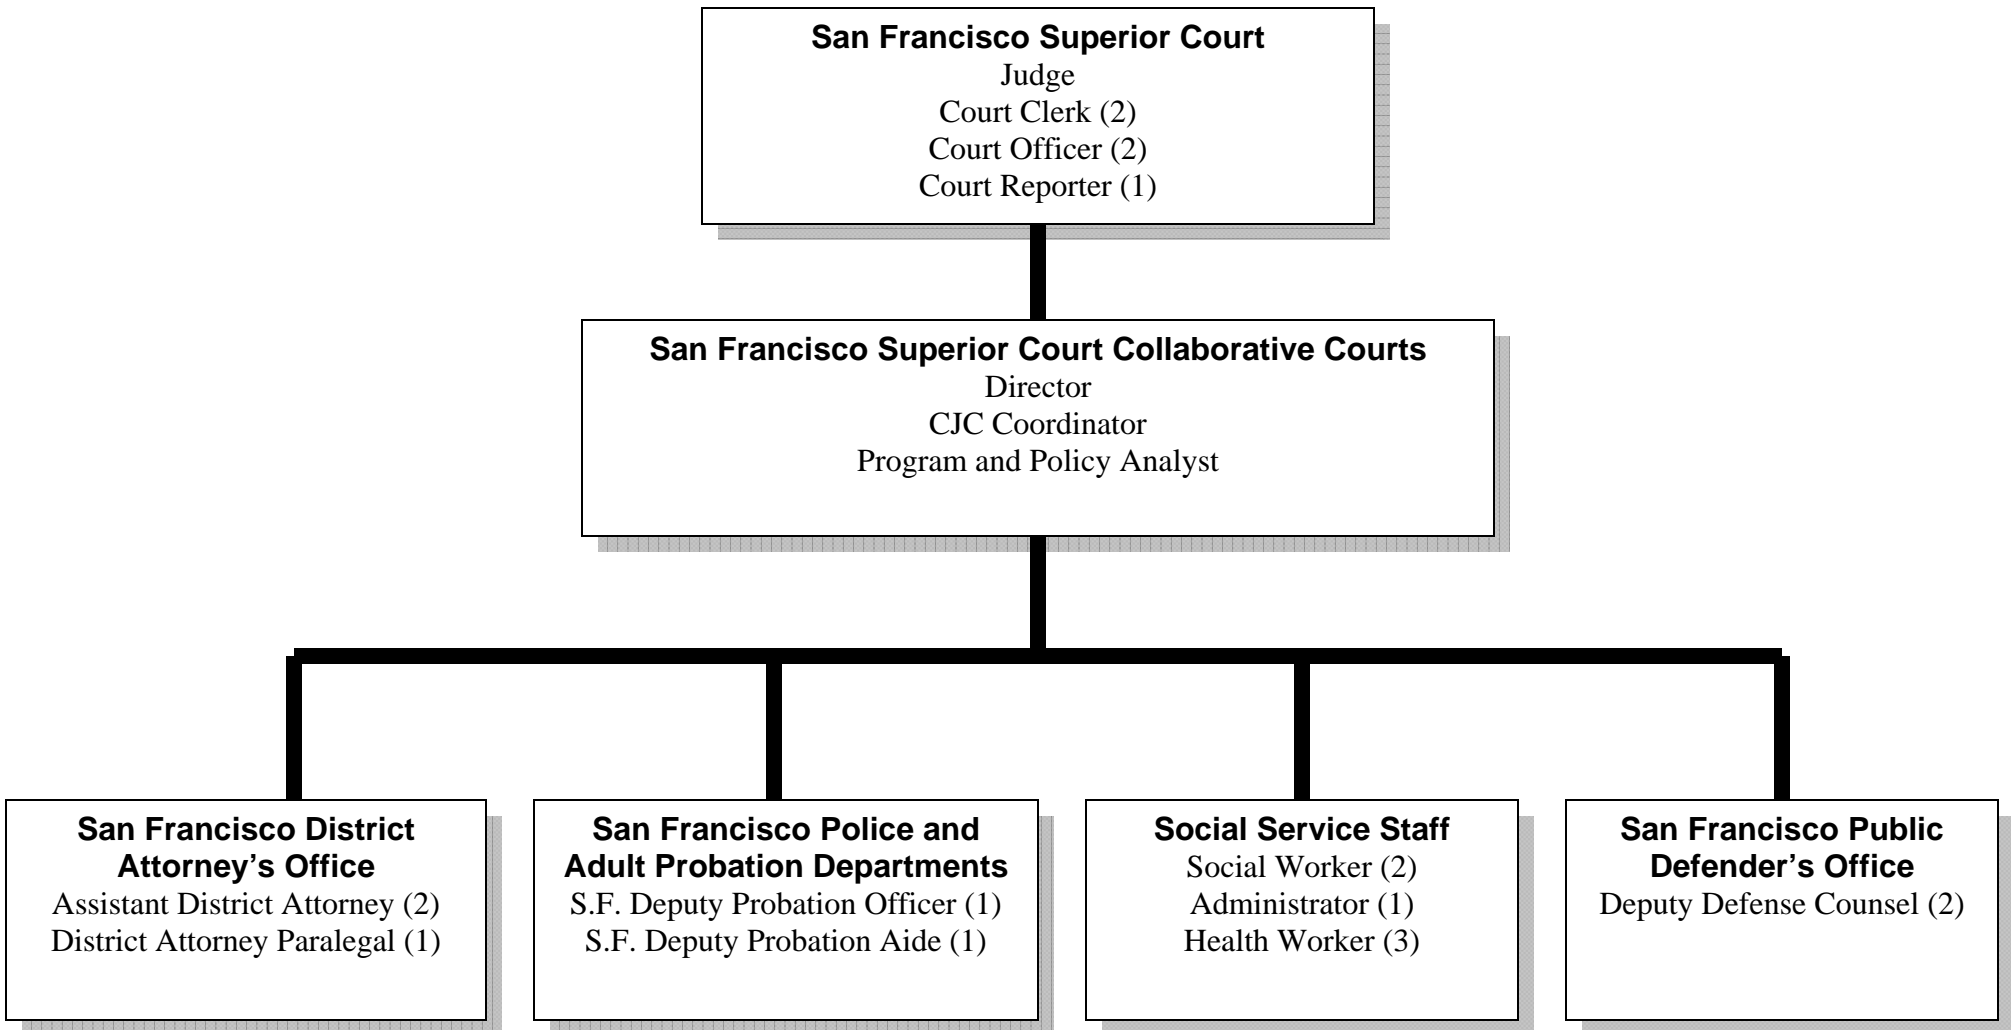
San Francisco Superior Court
Judge
Court Clerk (2)
Court Officer (2)
Court Reporter (1)

San Francisco Superior Court Collaborative Courts
Director
CJC Coordinator
Program and Policy Analyst

San Francisco District Attorney's Office
Assistant District Attorney (2)
District Attorney Paralegal (1)

San Francisco Police and Adult Probation Departments
S.F. Deputy Probation Officer (1)
S.F. Deputy Probation Aide (1)

Social Service Staff
Social Worker (2)
Administrator (1)
Health Worker (3)

San Francisco Public Defender's Office
Deputy Defense Counsel (2)